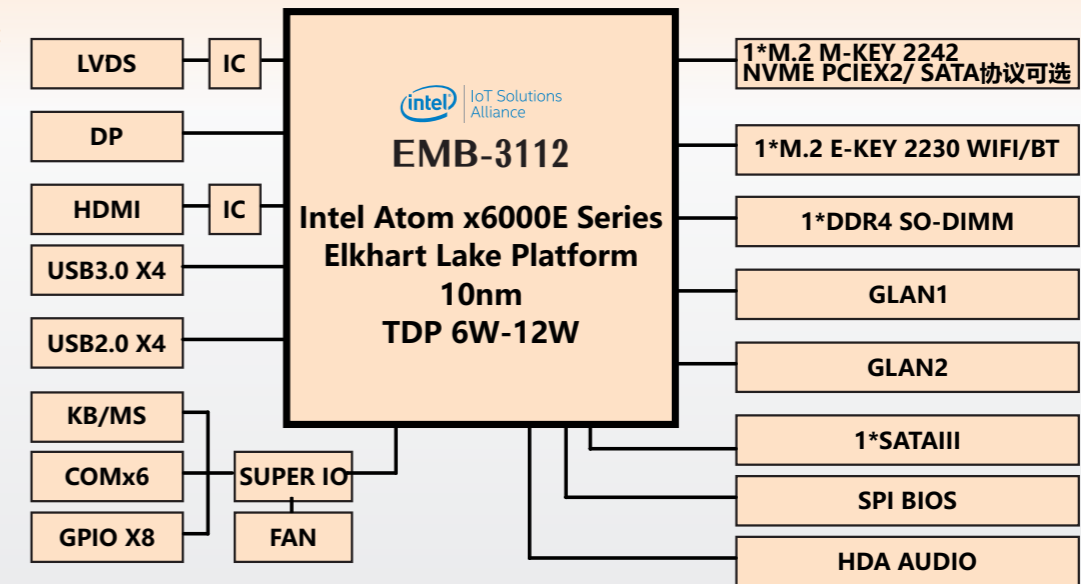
LVDS

IC

DP

HDMI

IC

USB3.0 X4

USB2.0 X4

KB/MS

COMx6

GPIO X8

SUPER IO

FAN

intel | IoT Solutions Alliance

EMB-3112

Intel Atom x6000E Series
Elkhart Lake Platform
10nm
TDP 6W-12W

1*M.2 M-KEY 2242
NVME PCIEX2/ SATA协议可选

1*M.2 E-KEY 2230 WIFI/BT

1*DDR4 SO-DIMM

GLAN1

GLAN2

1*SATAIII

SPI BIOS

HDA AUDIO